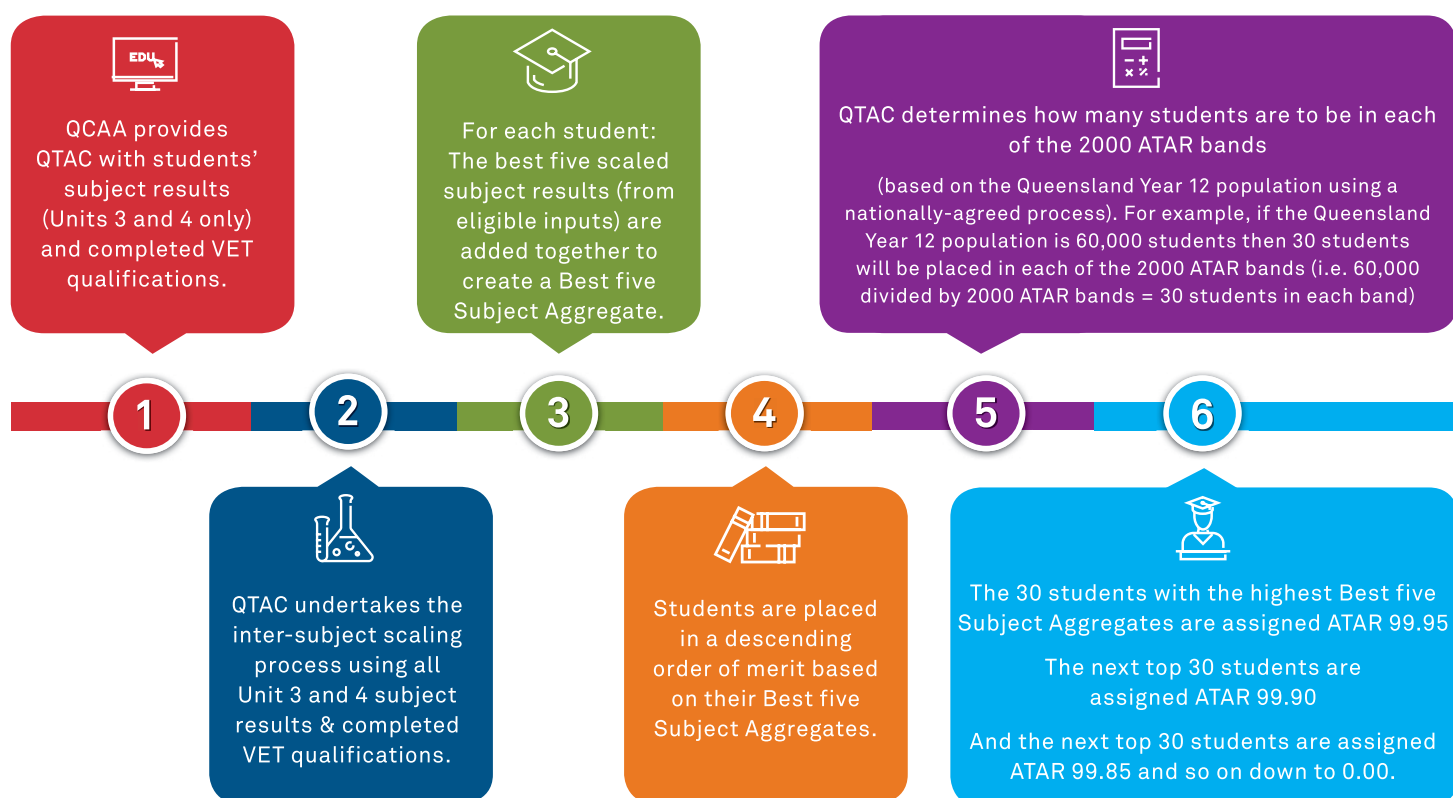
EDU

QCAA provides QTAC with students' subject results (Units 3 and 4 only) and completed VET qualifications.

For each student: The best five scaled subject results (from eligible inputs) are added together to create a Best five Subject Aggregate.

QTAC determines how many students are to be in each of the 2000 ATAR bands

(based on the Queensland Year 12 population using a nationally-agreed process). For example, if the Queensland Year 12 population is 60,000 students then 30 students will be placed in each of the 2000 ATAR bands (i.e. 60,000 divided by 2000 ATAR bands = 30 students in each band)

1

2

3

4

5

6

QTAC undertakes the inter-subject scaling process using all Unit 3 and 4 subject results & completed VET qualifications.

Students are placed in a descending order of merit based on their Best five Subject Aggregates.

The 30 students with the highest Best five Subject Aggregates are assigned ATAR 99.95

The next top 30 students are assigned ATAR 99.90

And the next top 30 students are assigned ATAR 99.85 and so on down to 0.00.